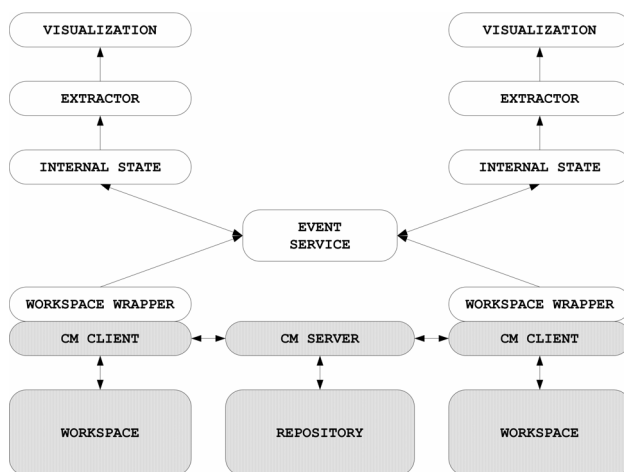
VISUALIZATION

VISUALIZATION

EXTRACTOR

EXTRACTOR

INTERNAL STATE

INTERNAL STATE

EVENT SERVICE

WORKSPACE WRAPPER

WORKSPACE WRAPPER

CM CLIENT

CM SERVER

CM CLIENT

WORKSPACE

REPOSITORY

WORKSPACE